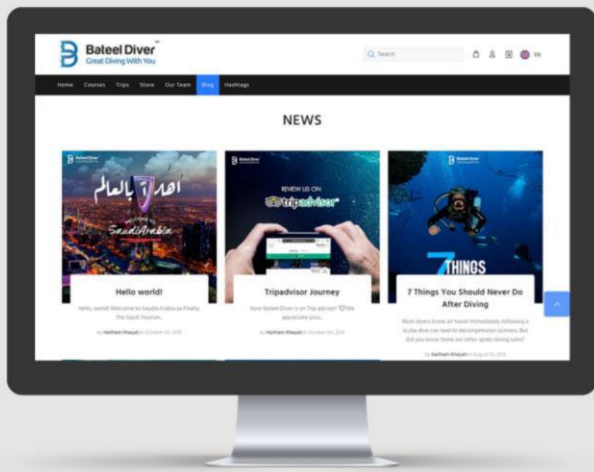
Bateel Diver
Great Diving With You

Search

EN

Home Courses Trips Store Our Team Blog Hashtags

NEWS

Bateel Diver

اهلا بالعالم

Saudi Arabia

Hello world!

Hello world! Welcome to Saudi Arabia as Finally. The Saudi Tourism...

by Haitham Khayat on October 04, 2019

Bateel Diver

REVIEW US ON
tripadvisor

Tripadvisor Journey

Now Bateel Diver is on Trip advisor! We appreciate your...

by Haitham Khayat on October 03, 2019

Bateel Diver

7 THINGS

7 Things You Should Never Do After Diving

Most divers know air travel immediately following a scuba dive can lead to decompression sickness. But did you know there are other post-diving rules?

by Haitham Khayat on August 15, 2019